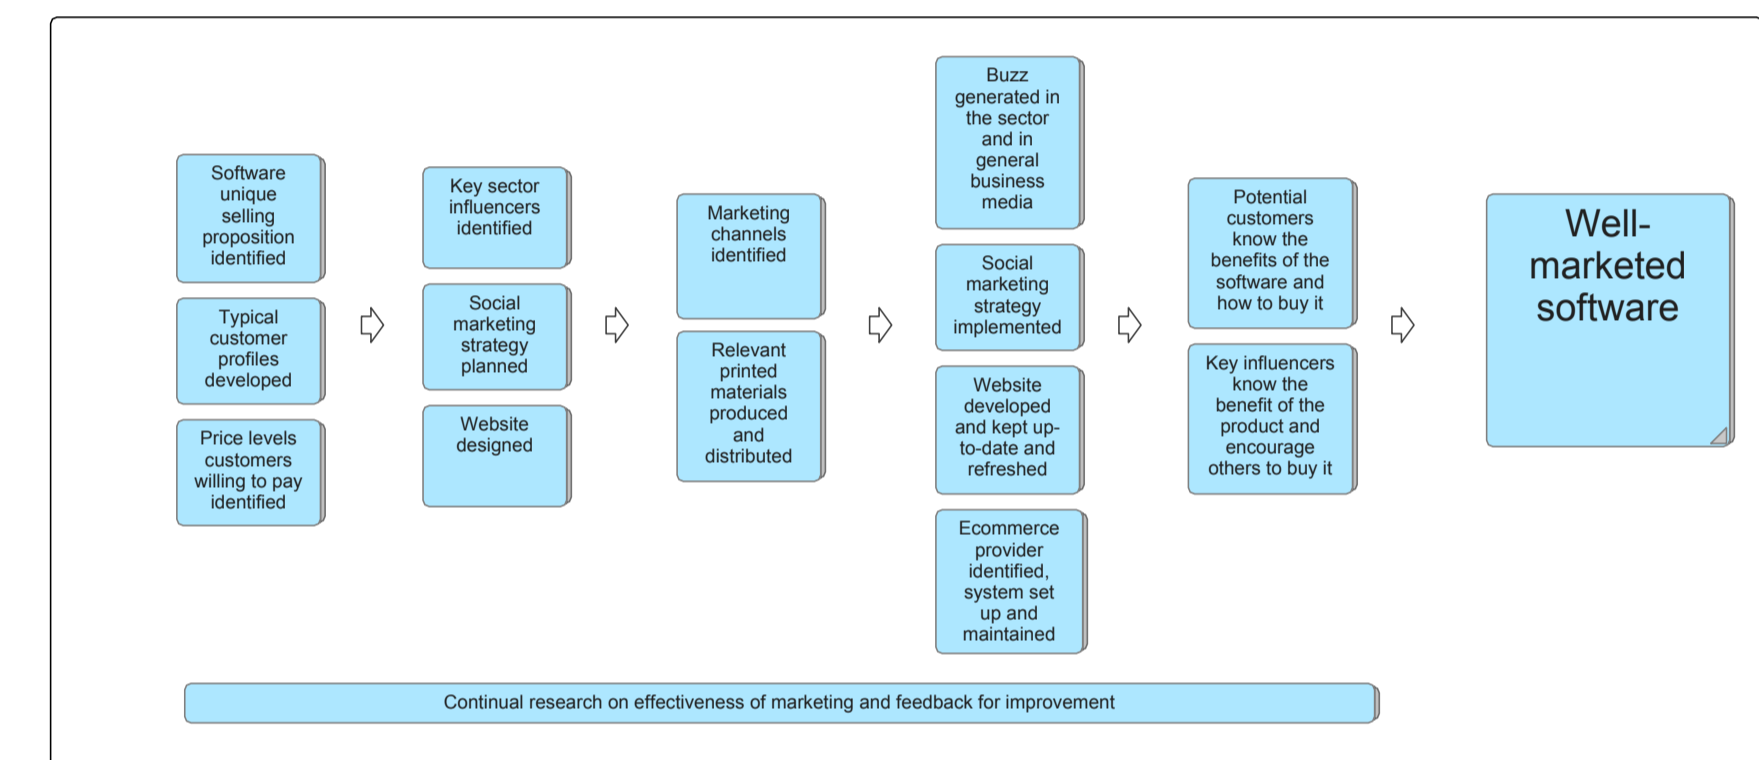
Software unique selling proposition identified

Typical customer profiles developed

Price levels customers willing to pay identified

Key sector influencers identified

Social marketing strategy planned

Website designed

Marketing channels identified

Relevant printed materials produced and distributed

Buzz generated in the sector and in general business media

Social marketing strategy implemented

Website developed and kept up-to-date and refreshed

Ecommerce provider identified, system set up and maintained

Potential customers know the benefits of the software and how to buy it

Key influencers know the benefit of the product and encourage others to buy it

Well-marketed software

Continual research on effectiveness of marketing and feedback for improvement